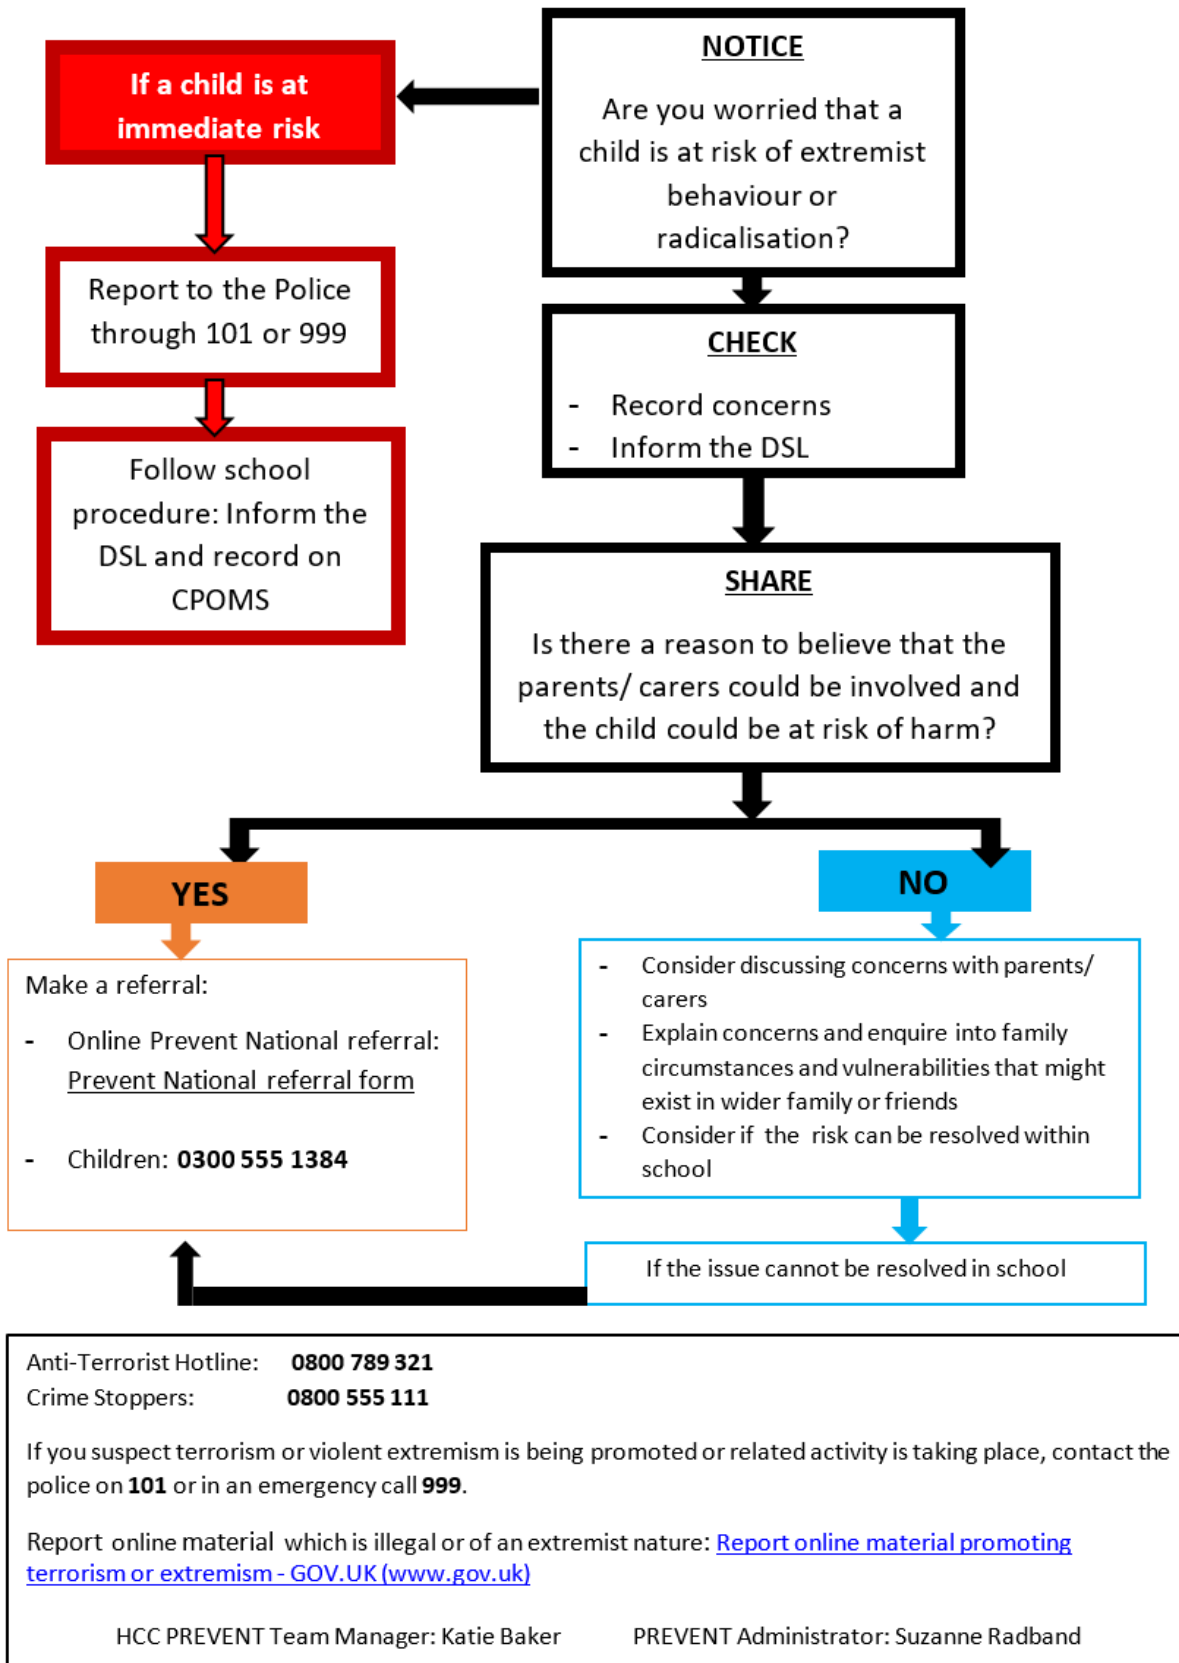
NOTICE

Are you worried that a child is at risk of extremist behaviour or radicalisation?

If a child is at immediate risk

Report to the Police through 101 or 999

Follow school procedure: Inform the DSL and record on CPOMS

CHECK

- Record concerns
- Inform the DSL

SHARE

Is there a reason to believe that the parents/ carers could be involved and the child could be at risk of harm?

YES

Make a referral:

- Online Prevent National referral: Prevent National referral form

- Children: **0300 555 1384**

NO

- Consider discussing concerns with parents/ carers
- Explain concerns and enquire into family circumstances and vulnerabilities that might exist in wider family or friends
- Consider if the risk can be resolved within school

If the issue cannot be resolved in school

Anti-Terrorist Hotline: **0800 789 321**
Crime Stoppers: **0800 555 111**

If you suspect terrorism or violent extremism is being promoted or related activity is taking place, contact the police on **101** or in an emergency call **999**.

Report online material which is illegal or of an extremist nature: Report online material promoting terrorism or extremism - GOV.UK (www.gov.uk)

HCC PREVENT Team Manager: Katie Baker PREVENT Administrator: Suzanne Radband